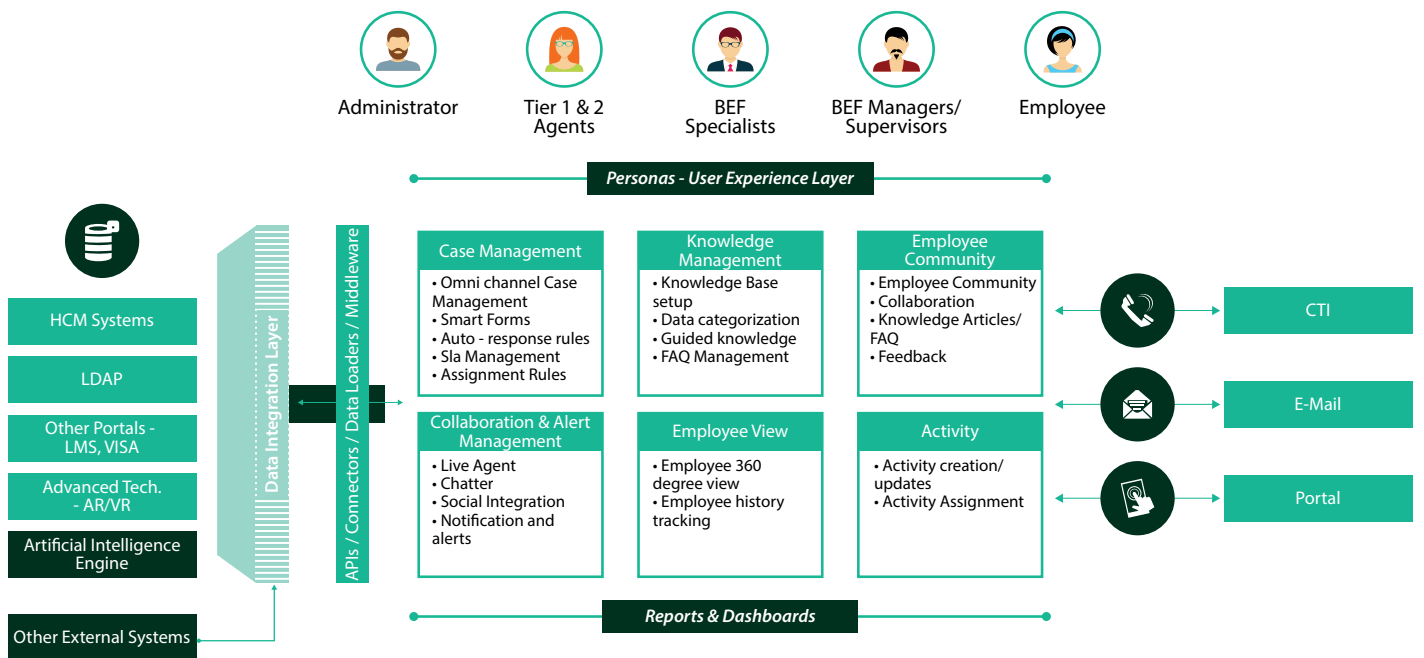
Administrator

Tier 1 & 2 Agents

BEF Specialists

BEF Managers/ Supervisors

Employee

Personas - User Experience Layer

HCM Systems

LDAP

Other Portals - LMS, VISA

Advanced Tech. - AR/VR

Artificial Intelligence Engine

Other External Systems

Data Integration Layer

APIs / Connectors / Data Loaders / Middleware

Case Management
• Omni channel Case Management
• Smart Forms
• Auto - response rules
• Sla Management
• Assignment Rules

Knowledge Management
• Knowledge Base setup
• Data categorization
• Guided knowledge
• FAQ Management

Employee Community
• Employee Community
• Collaboration
• Knowledge Articles/ FAQ
• Feedback

Collaboration & Alert Management
• Live Agent
• Chatter
• Social Integration
• Notification and alerts

Employee View
• Employee 360 degree view
• Employee history tracking

Activity
• Activity creation/ updates
• Activity Assignment

CTI

E-Mail

Portal

Reports & Dashboards